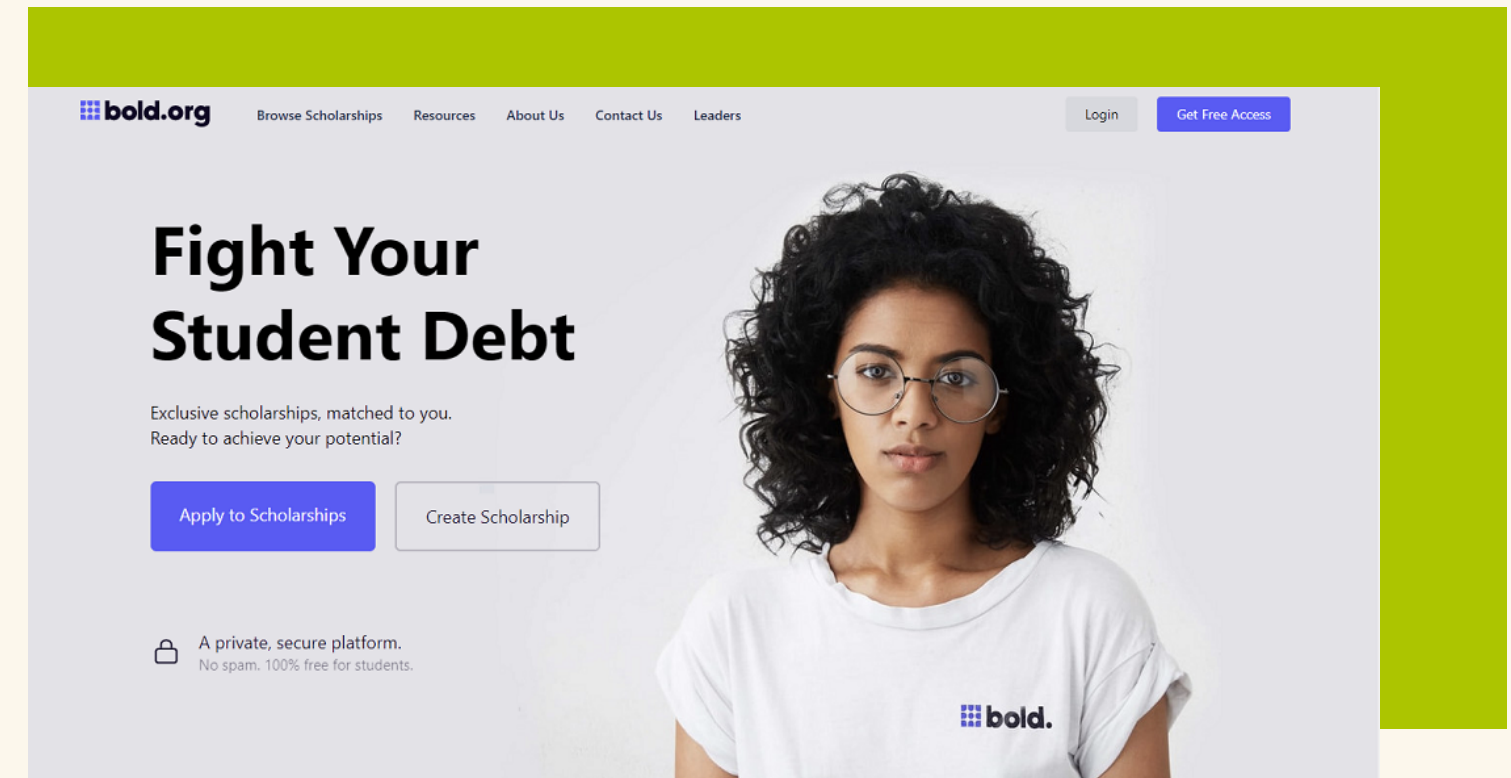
bold.org Browse Scholarships Resources About Us Contact Us Leaders Login Get Free Access

Fight Your Student Debt

Exclusive scholarships, matched to you.
Ready to achieve your potential?

Apply to Scholarships Create Scholarship

A private, secure platform.
No spam. 100% free for students.

bold.